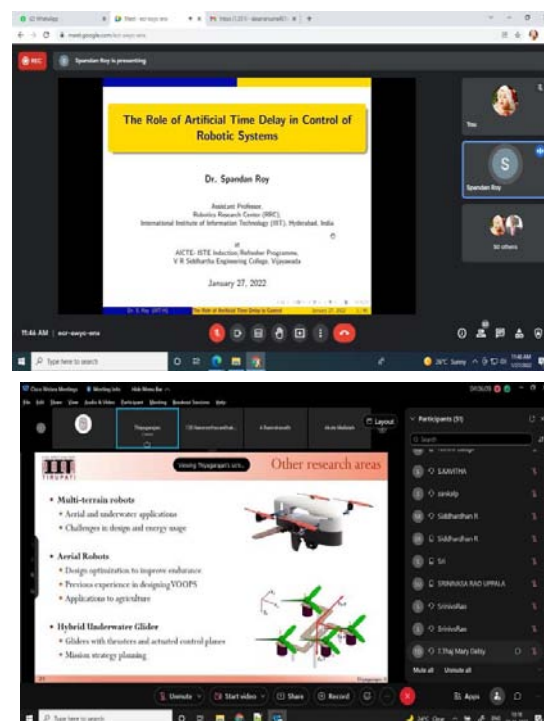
REC Spandan Roy is presenting

The Role of Artificial Time Delay in Control of Robotic Systems

Dr. Spandan Roy

Assistant Professor,
Robotics Research Center (RRC),
International Institute of Information Technology (IIIT), Hyderabad, India

at
AICTE- ISTE Induction/Refresher Programme,
V R Siddhartha Engineering College, Vijayawada

January 27, 2022

Dr. S. Roy (IIIT-H) The Role of Artificial Time Delay in Control January 27, 2022

You

S
Spandan Roy

50 others

11:46 AM | ecr-ewyo-wne

Type here to search

Participants (51)

Layout

Viewing Thyagarajan's scr...

IIT TIRUPATI

Other research areas

• Multi-terrain robots
• Aerial and underwater applications
• Challenges in design and energy usage

• Aerial Robots
• Design optimization to improve endurance
• Previous experience in designing VOOPS
• Applications to agriculture

• Hybrid Underwater Glider
• Gliders with thrusters and actuated control planes
• Mission strategy planning

S.KAVITHA
sankalp
Siddhardhan R
Siddhardhan R
SH
SRINIVASA RAO UPPALA
SrinivsRao
SrinivsRao
T.Phig Mary Debby

Mute all Unmute all

Unmute Start video Share Record Apps

Type here to search